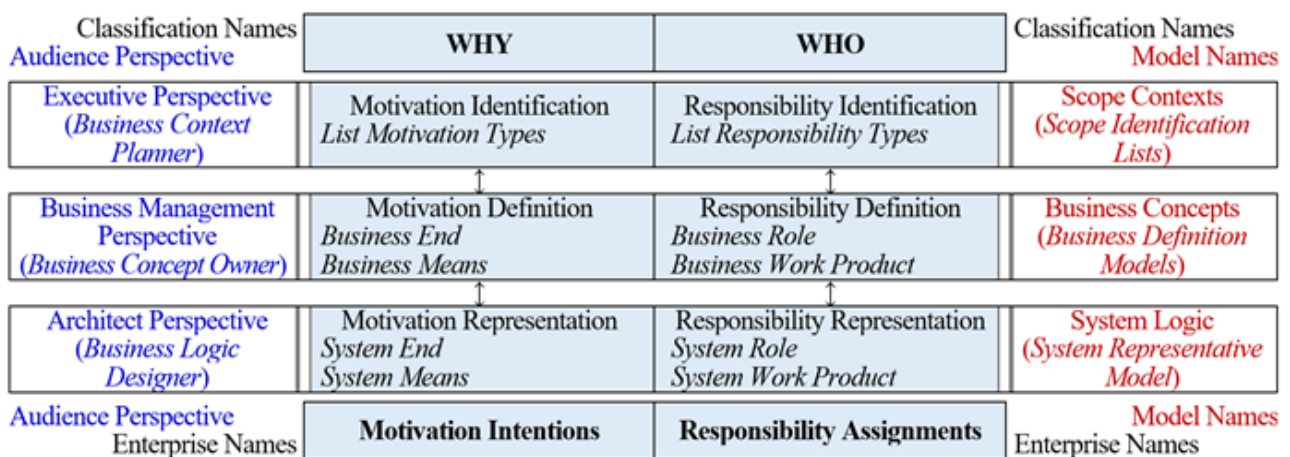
| Classification Names<br>Audience Perspective | WHY | WHO | Classification Names<br>Model Names |
|---|---|---|---|
| Executive Perspective (*Business Context Planner*) | Motivation Identification<br>*List Motivation Types* | Responsibility Identification<br>*List Responsibility Types* | Scope Contexts (*Scope Identification Lists*) |
| Business Management Perspective (*Business Concept Owner*) | Motivation Definition<br>*Business End*<br>*Business Means* | Responsibility Definition<br>*Business Role*<br>*Business Work Product* | Business Concepts (*Business Definition Models*) |
| Architect Perspective (*Business Logic Designer*) | Motivation Representation<br>*System End*<br>*System Means* | Responsibility Representation<br>*System Role*<br>*System Work Product* | System Logic (*System Representative Model*) |
| Audience Perspective<br>Enterprise Names | Motivation Intentions | Responsibility Assignments | Model Names<br>Enterprise Names |